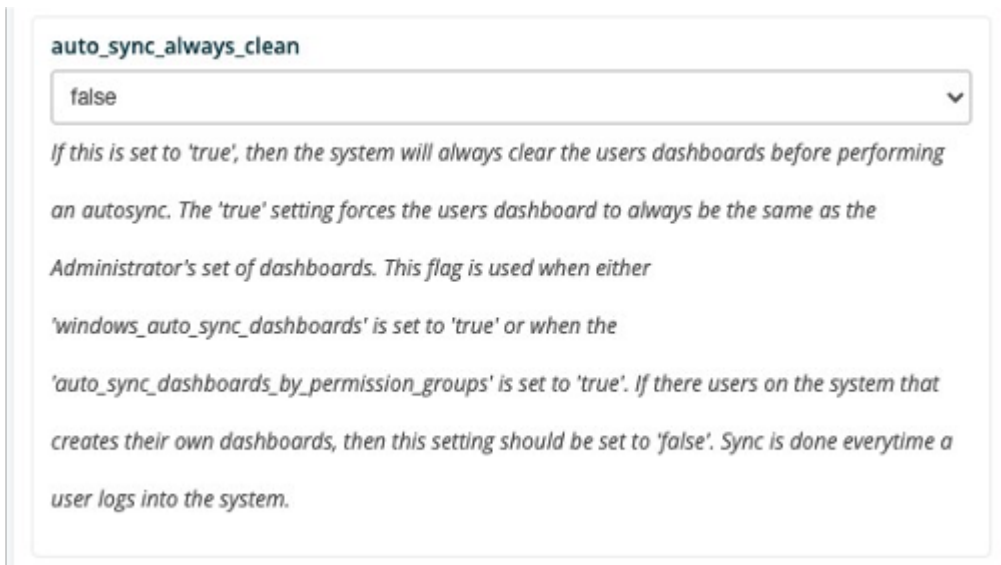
auto_sync_always_clean

false

If this is set to 'true', then the system will always clear the users dashboards before performing an autosync. The 'true' setting forces the users dashboard to always be the same as the Administrator's set of dashboards. This flag is used when either 'windows_auto_sync_dashboards' is set to 'true' or when the 'auto_sync_dashboards_by_permission_groups' is set to 'true'. If there users on the system that creates their own dashboards, then this setting should be set to 'false'. Sync is done everytime a user logs into the system.